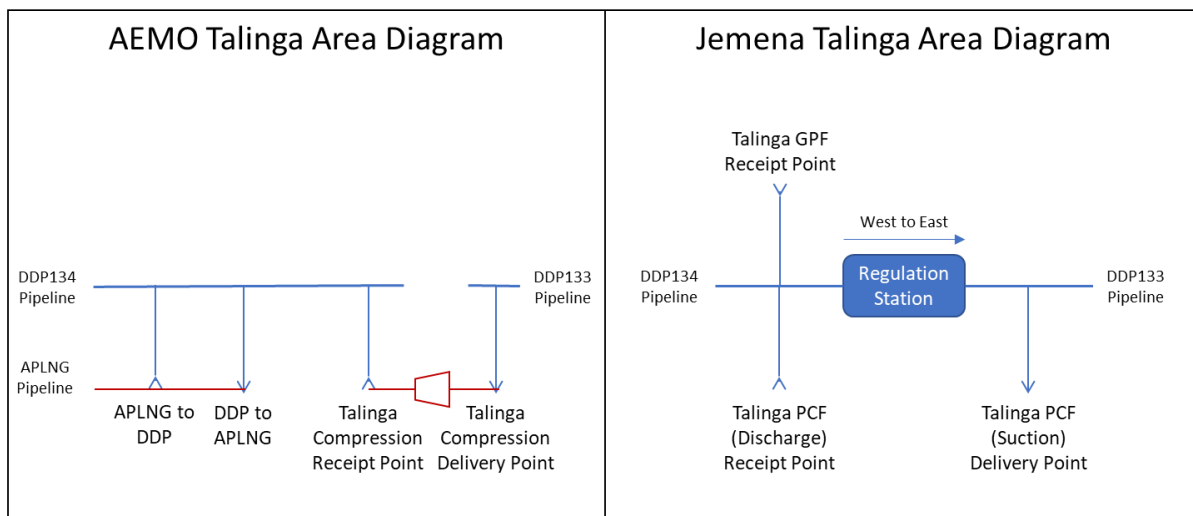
AEMO Talinga Area Diagram

DDP134 Pipeline

DDP133 Pipeline

APLNG Pipeline

APLNG to DDP

DDP to APLNG

Talinga Compression Receipt Point

Talinga Compression Delivery Point

Jemena Talinga Area Diagram

Talinga GPF Receipt Point

West to East

DDP134 Pipeline

Regulation Station

DDP133 Pipeline

Talinga PCF (Discharge) Receipt Point

Talinga PCF (Suction) Delivery Point